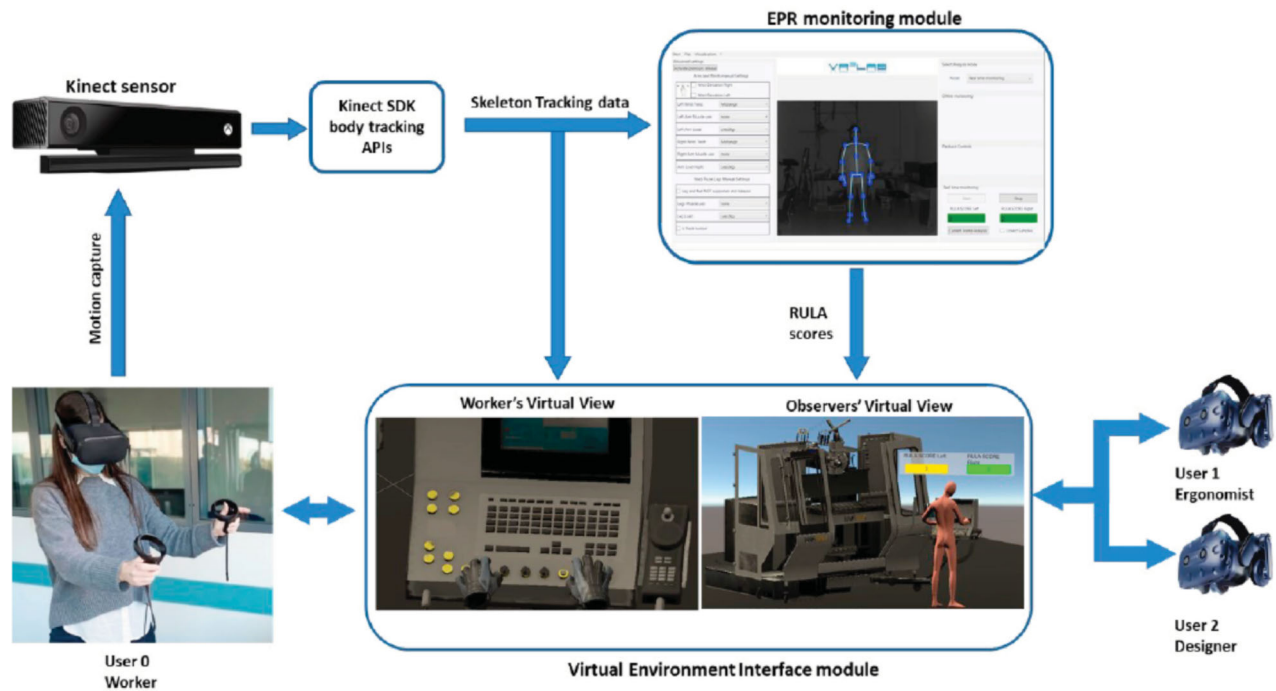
Kinect sensor

Kinect SDK body tracking APIs

Skeleton Tracking data

EPR monitoring module

VR LAB

Motion capture

RULA scores

Worker's Virtual View

Observers' Virtual View

User 1 Ergonomist

User 2 Designer

User 0 Worker

Virtual Environment Interface module